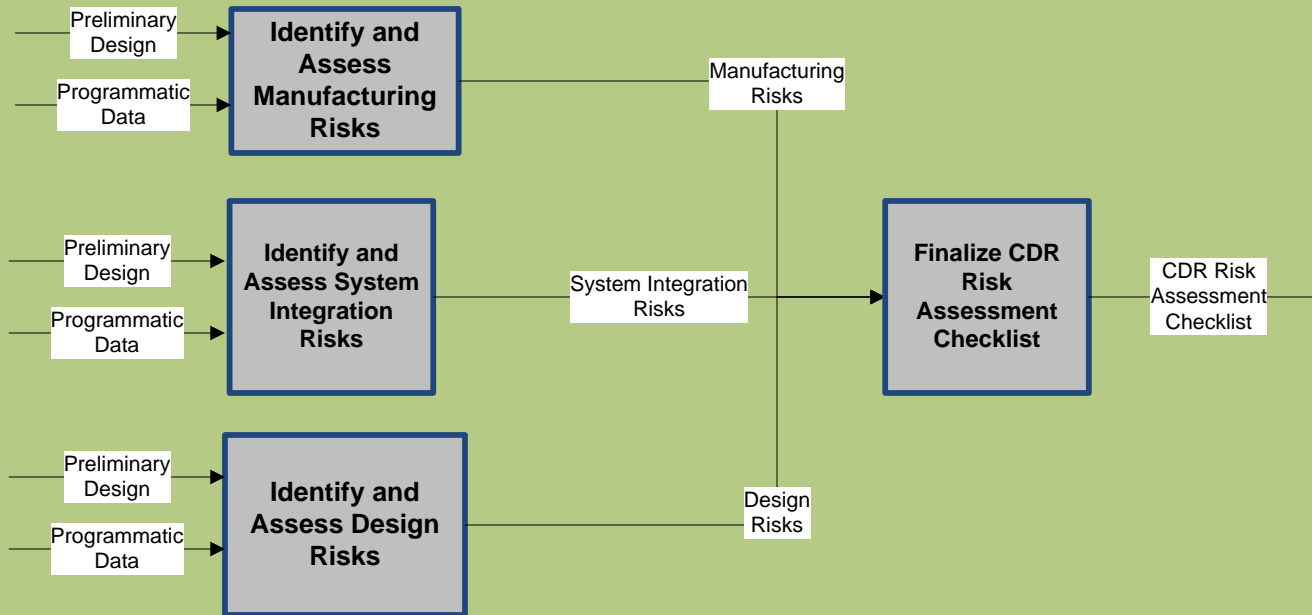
Preliminary Design

Programmatic Data

Identify and Assess Manufacturing Risks

Manufacturing Risks

Preliminary Design

Programmatic Data

Identify and Assess System Integration Risks

System Integration Risks

Finalize CDR Risk Assessment Checklist

CDR Risk Assessment Checklist

Preliminary Design

Programmatic Data

Identify and Assess Design Risks

Design Risks